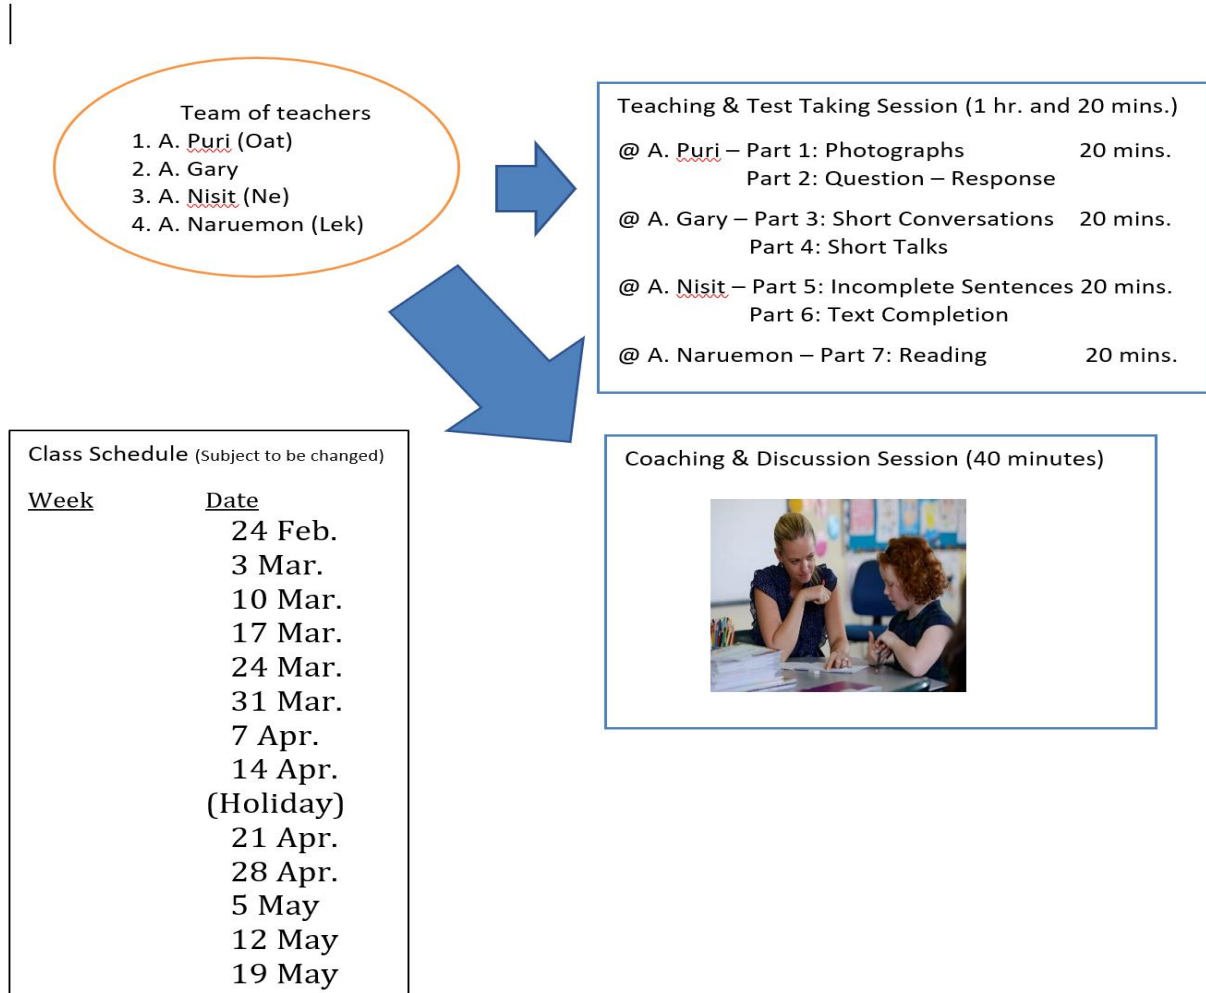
Team of teachers
1. A. Puri (Oat)
2. A. Gary
3. A. Nisit (Ne)
4. A. Naruemon (Lek)

Teaching & Test Taking Session (1 hr. and 20 mins.)

@ A. Puri – Part 1: Photographs 20 mins.
Part 2: Question – Response

@ A. Gary – Part 3: Short Conversations 20 mins.
Part 4: Short Talks

@ A. Nisit – Part 5: Incomplete Sentences 20 mins.
Part 6: Text Completion

@ A. Naruemon – Part 7: Reading 20 mins.

Class Schedule (Subject to be changed)

Week Date
24 Feb.
3 Mar.
10 Mar.
17 Mar.
24 Mar.
31 Mar.
7 Apr.
14 Apr.
(Holiday)
21 Apr.
28 Apr.
5 May
12 May
19 May

Coaching & Discussion Session (40 minutes)